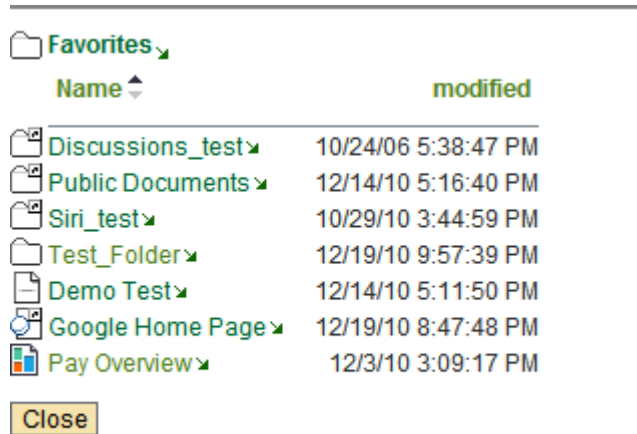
Favorites

| Name | modified |
|---|---|
| Discussions_test | 10/24/06 5:38:47 PM |
| Public Documents | 12/14/10 5:16:40 PM |
| Siri_test | 10/29/10 3:44:59 PM |
| Test_Folder | 12/19/10 9:57:39 PM |
| Demo Test | 12/14/10 5:11:50 PM |
| Google Home Page | 12/19/10 8:47:48 PM |
| Pay Overview | 12/3/10 3:09:17 PM |

Close